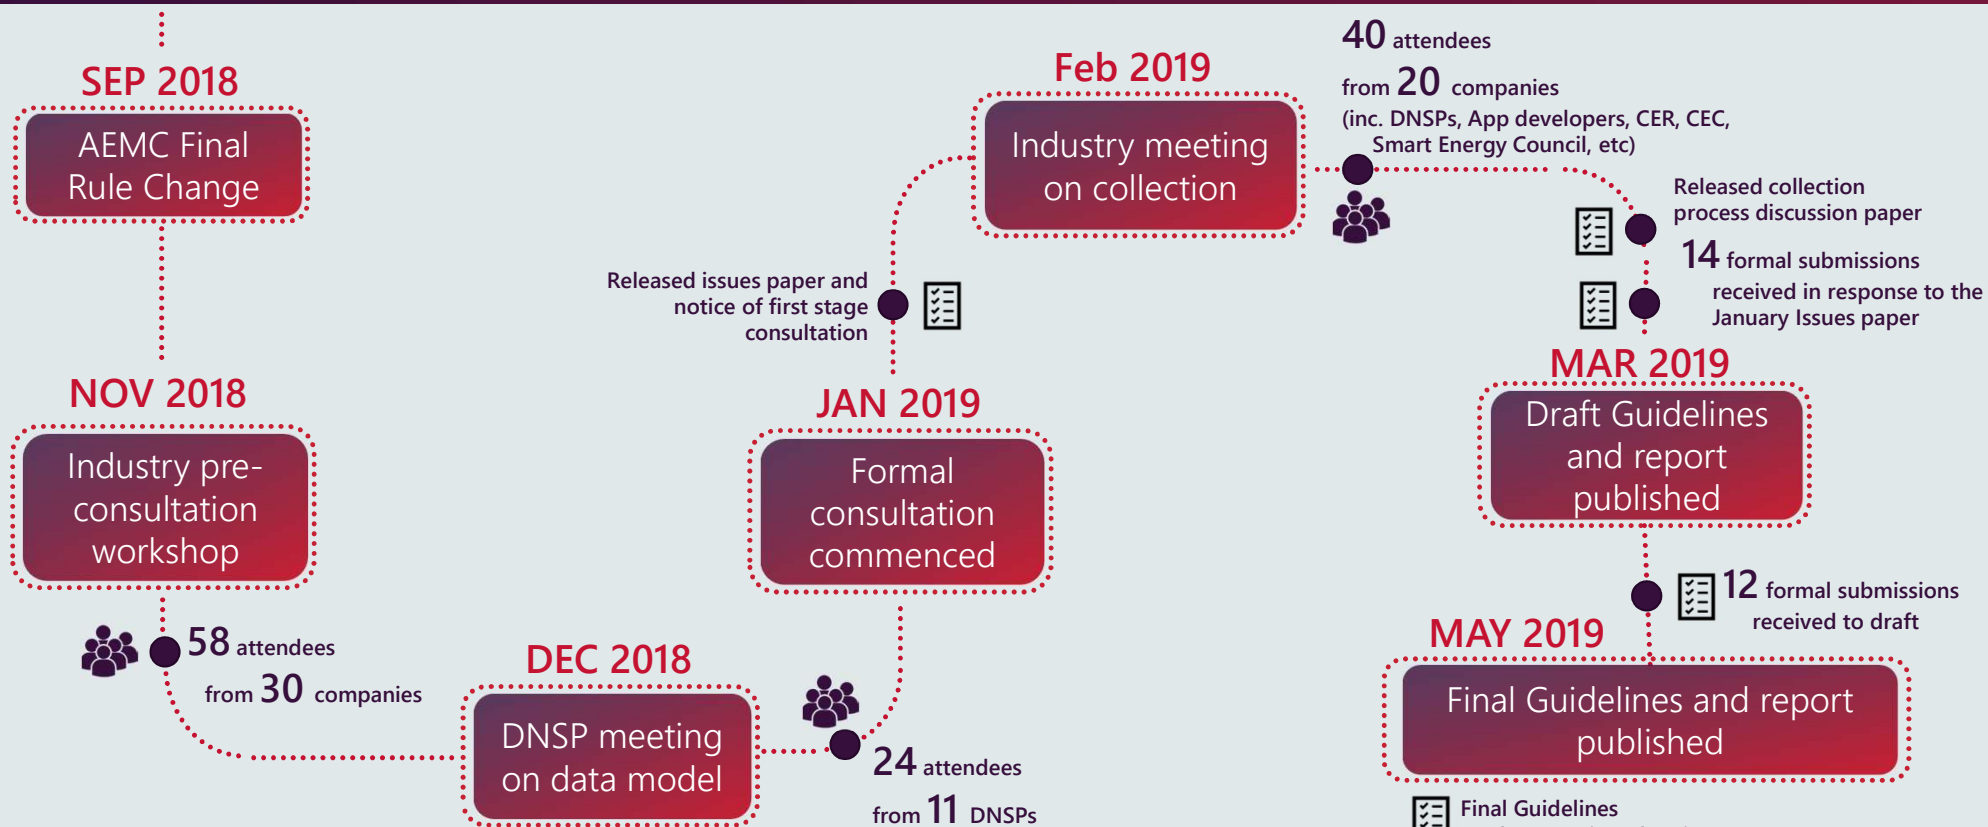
SEP 2018

AEMC Final Rule Change

NOV 2018

Industry pre-consultation workshop

58 attendees
from 30 companies

DEC 2018

DNSP meeting on data model

24 attendees
from 11 DNSPs

JAN 2019

Formal consultation commenced

Released issues paper and notice of first stage consultation

Feb 2019

Industry meeting on collection

40 attendees
from 20 companies
(inc. DNSPs, App developers, CER, CEC, Smart Energy Council, etc)

Released collection process discussion paper

14 formal submissions received in response to the January Issues paper

MAR 2019

Draft Guidelines and report published

12 formal submissions received to draft

MAY 2019

Final Guidelines and report published

Final Guidelines